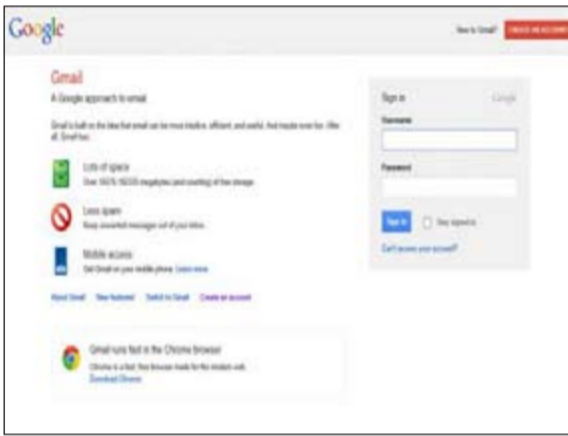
Google

New to Gmail? CREATE AN ACCOUNT

Gmail

A Google approach to email.

Gmail is built on the idea that email can be more intuitive, efficient, and useful. And maybe even fun. After all, Gmail has:

Lots of space
Over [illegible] megabytes (and counting) of free storage.

Less spam
Keep unwanted messages out of your inbox.

Mobile access
Get Gmail on your mobile phone. Learn more

About Gmail New features! Switch to Gmail Create an account

Gmail runs fast in the Chrome browser
Chrome is a fast, free browser made for the modern web.
Download Chrome

Sign in Google

Username

Password

Sign in Stay signed in

Can't access your account?